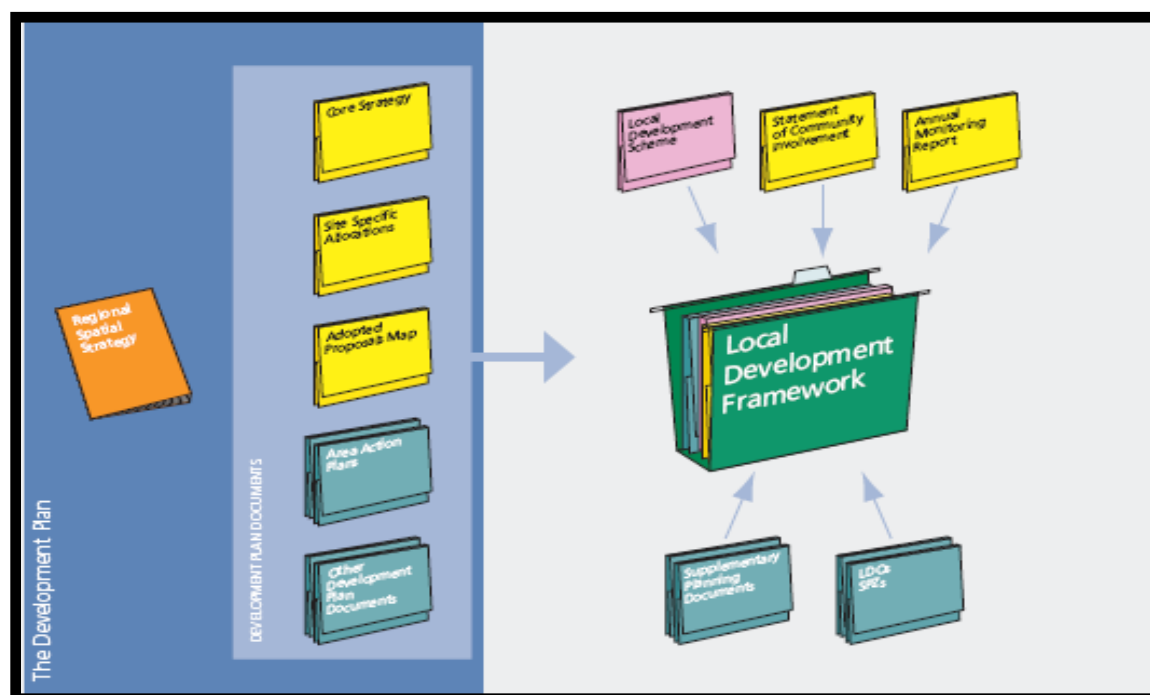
Regional Spatial Strategy

Core Strategy

Site Specific Allocations

Adopted Proposals Map

Area Action Plans

Other Development Plan Documents

DEVELOPMENT PLAN DOCUMENTS

The Development Plan

Local Development Scheme

Statement of Community Involvement

Annual Monitoring Report

Local Development Framework

Supplementary Planning Documents

LDOs SPZs